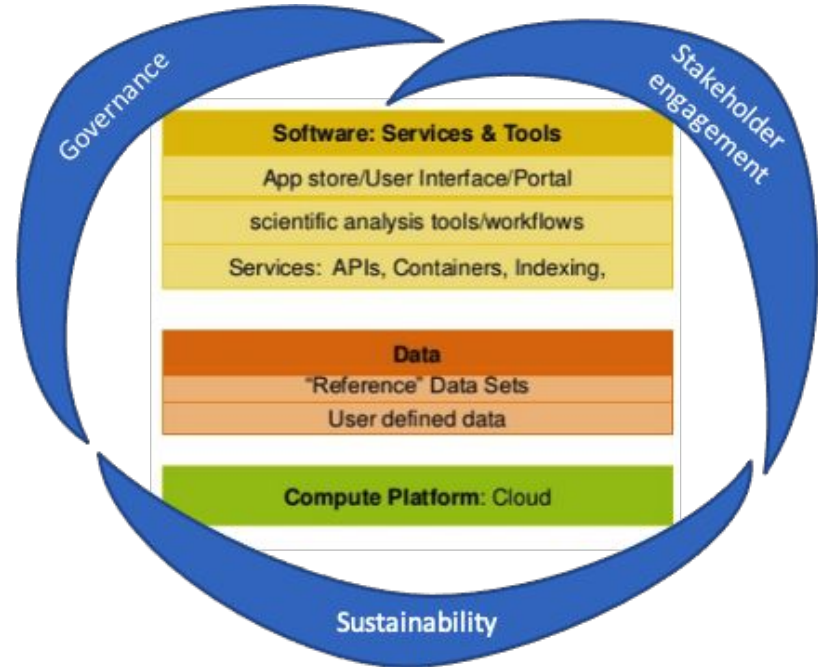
Governance

Stakeholder engagement

Software: Services & Tools

App store/User Interface/Portal

scientific analysis tools/workflows

Services: APIs, Containers, Indexing,

Data

"Reference" Data Sets

User defined data

Compute Platform: Cloud

Sustainability